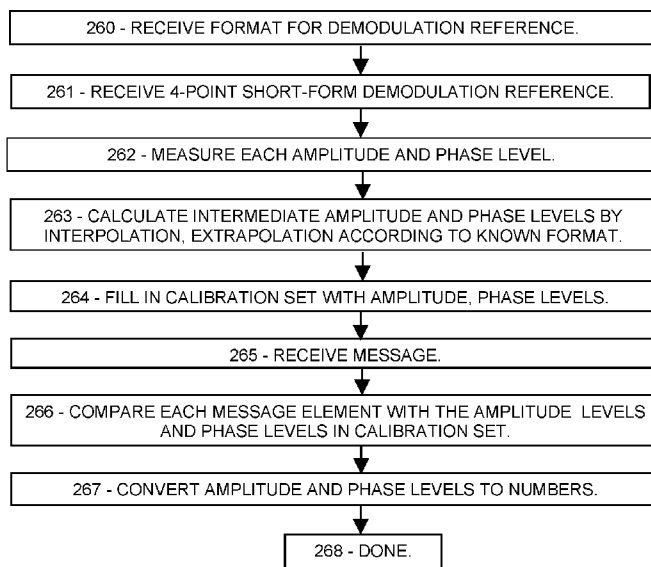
260 - RECEIVE FORMAT FOR DEMODULATION REFERENCE.

261 - RECEIVE 4-POINT SHORT-FORM DEMODULATION REFERENCE.

262 - MEASURE EACH AMPLITUDE AND PHASE LEVEL.

263 - CALCULATE INTERMEDIATE AMPLITUDE AND PHASE LEVELS BY INTERPOLATION, EXTRAPOLATION ACCORDING TO KNOWN FORMAT.

264 - FILL IN CALIBRATION SET WITH AMPLITUDE, PHASE LEVELS.

265 - RECEIVE MESSAGE.

266 - COMPARE EACH MESSAGE ELEMENT WITH THE AMPLITUDE LEVELS AND PHASE LEVELS IN CALIBRATION SET.

267 - CONVERT AMPLITUDE AND PHASE LEVELS TO NUMBERS.

268 - DONE.